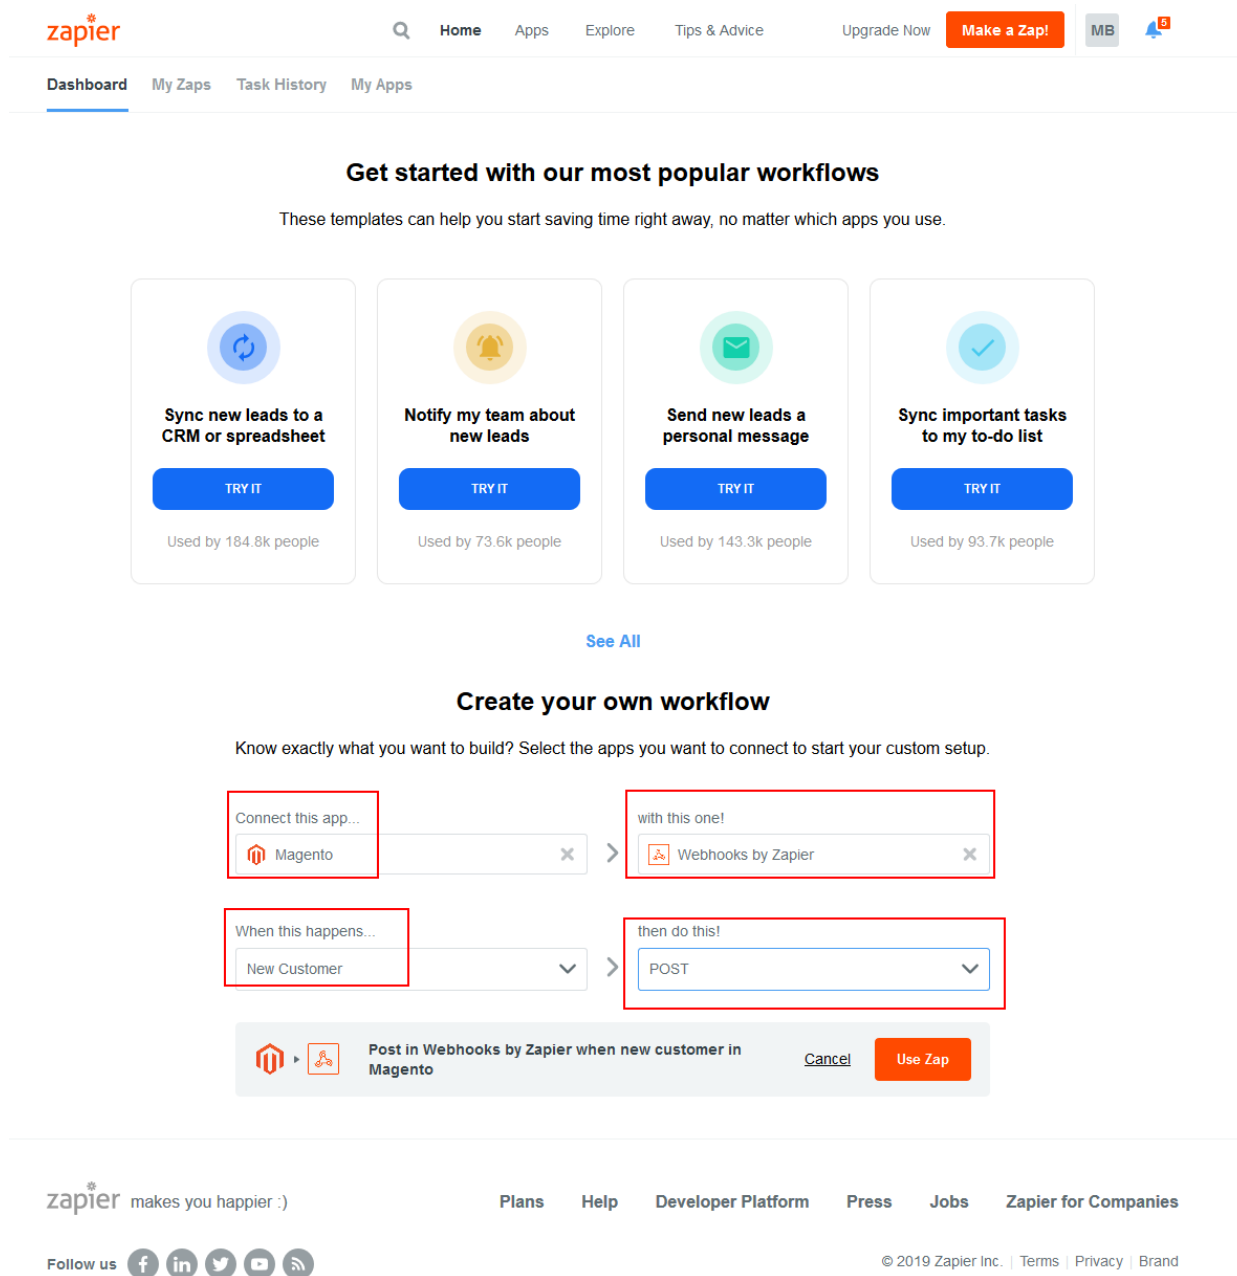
zapier

Home Apps Explore Tips & Advice Upgrade Now Make a Zap! MB 5

Dashboard My Zaps Task History My Apps

Get started with our most popular workflows

These templates can help you start saving time right away, no matter which apps you use.

Sync new leads to a CRM or spreadsheet
TRY IT
Used by 184.8k people

Notify my team about new leads
TRY IT
Used by 73.6k people

Send new leads a personal message
TRY IT
Used by 143.3k people

Sync important tasks to my to-do list
TRY IT
Used by 93.7k people

See All

Create your own workflow

Know exactly what you want to build? Select the apps you want to connect to start your custom setup.

Connect this app...
Magento

with this one!
Webhooks by Zapier

When this happens...
New Customer

then do this!
POST

Post in Webhooks by Zapier when new customer in Magento
Cancel
Use Zap

zapier makes you happier :)

Plans Help Developer Platform Press Jobs Zapier for Companies

Follow us

© 2019 Zapier Inc. | Terms | Privacy | Brand